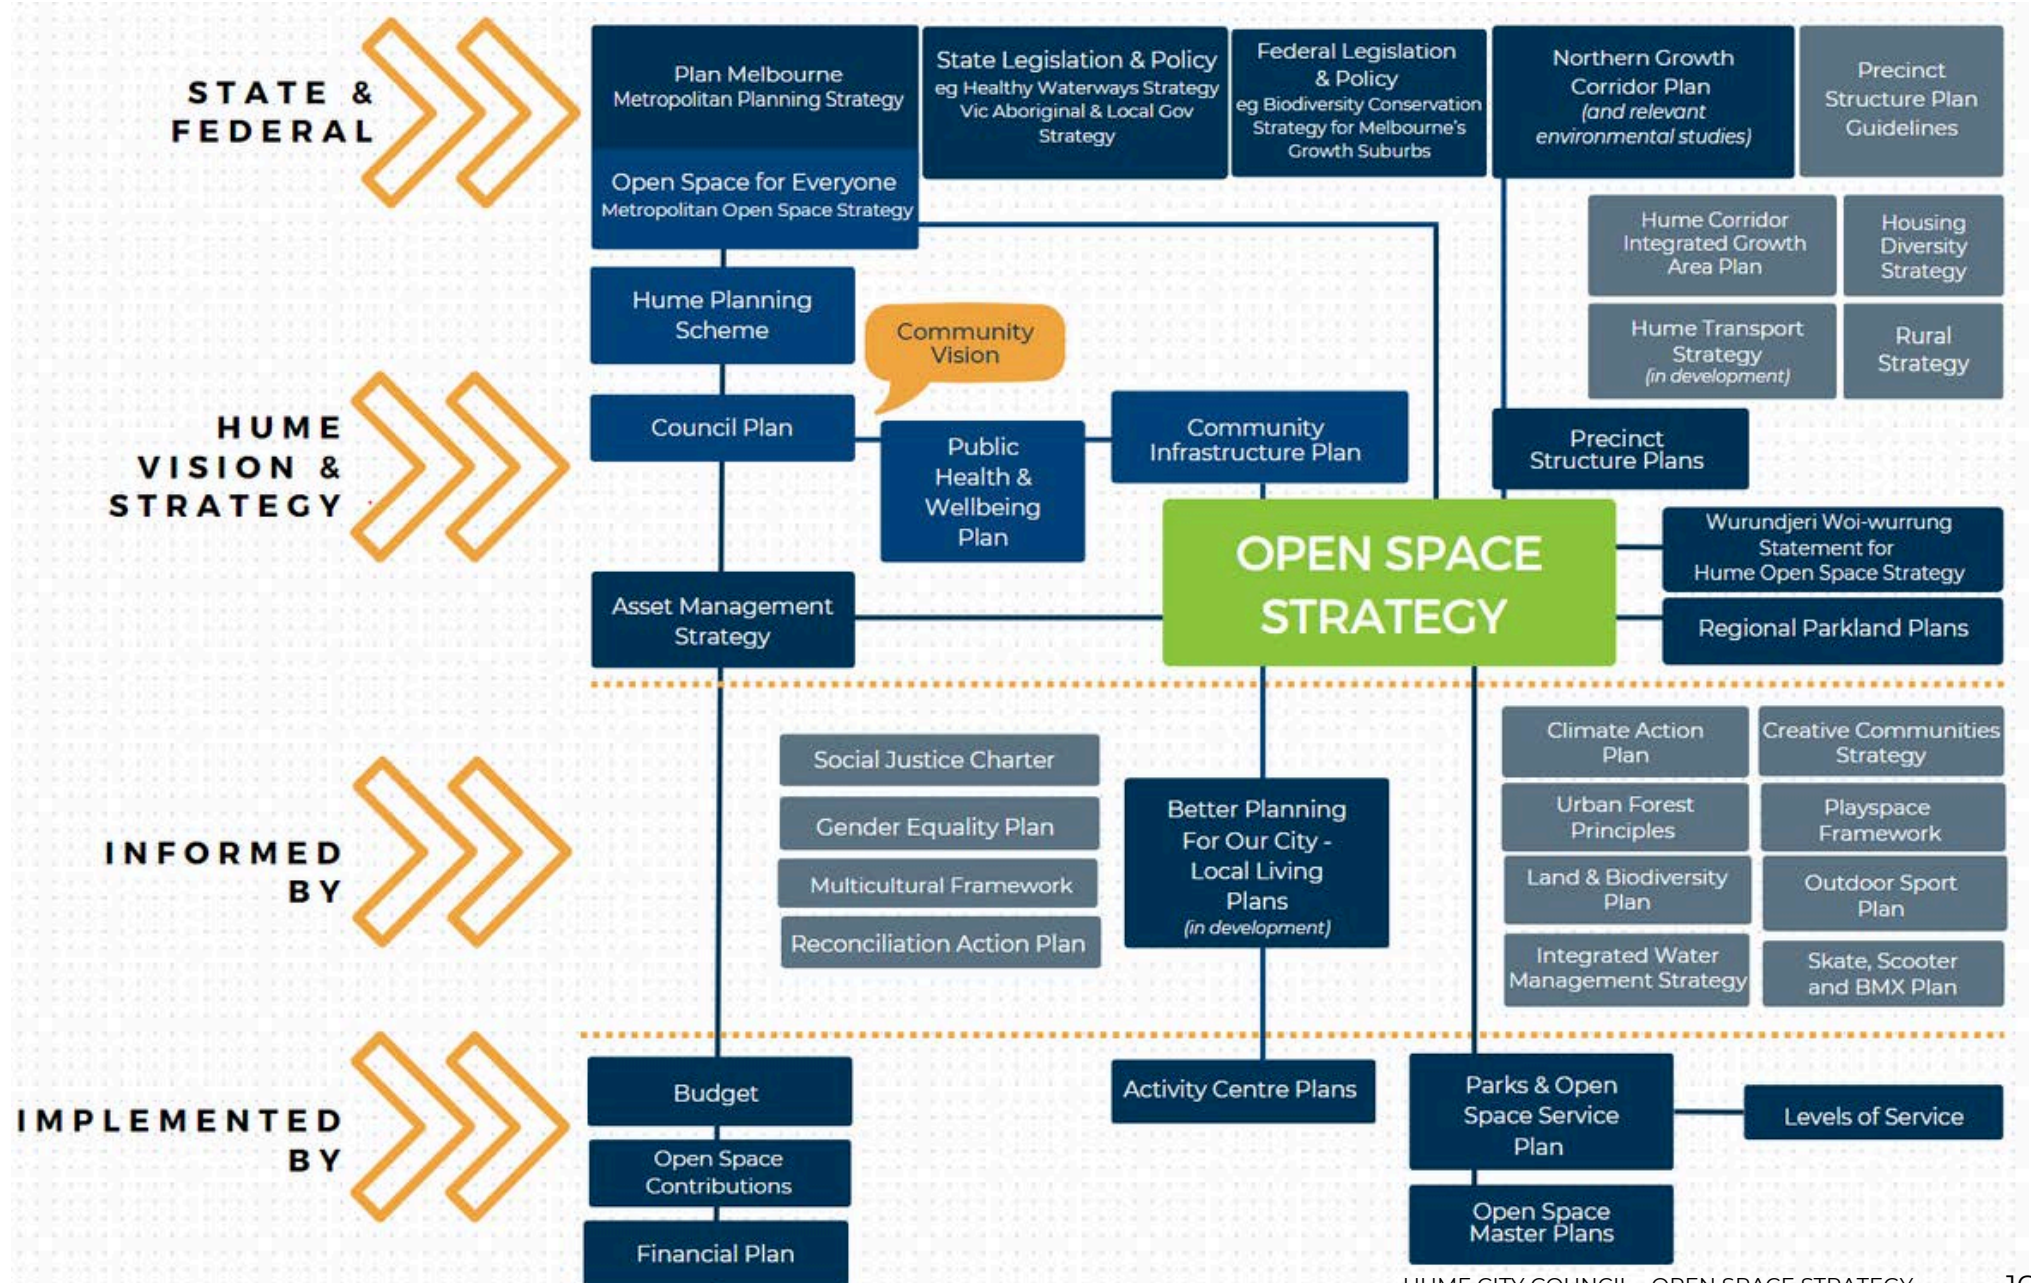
STATE & FEDERAL

Plan Melbourne
Metropolitan Planning Strategy

Open Space for Everyone
Metropolitan Open Space Strategy

State Legislation & Policy
eg Healthy Waterways Strategy
Vic Aboriginal & Local Gov Strategy

Federal Legislation & Policy
eg Biodiversity Conservation Strategy for Melbourne's Growth Suburbs

Northern Growth Corridor Plan
(and relevant environmental studies)

Precinct Structure Plan Guidelines

Hume Corridor Integrated Growth Area Plan

Housing Diversity Strategy

Hume Transport Strategy
(in development)

Rural Strategy

HUME VISION & STRATEGY

Hume Planning Scheme

Community Vision

Council Plan

Public Health & Wellbeing Plan

Community Infrastructure Plan

Precinct Structure Plans

Asset Management Strategy

OPEN SPACE STRATEGY

Wurundjeri Woi-wurrung Statement for Hume Open Space Strategy

Regional Parkland Plans

INFORMED BY

Social Justice Charter

Gender Equality Plan

Multicultural Framework

Reconciliation Action Plan

Better Planning For Our City - Local Living Plans
(in development)

Climate Action Plan

Creative Communities Strategy

Urban Forest Principles

Playspace Framework

Land & Biodiversity Plan

Outdoor Sport Plan

Integrated Water Management Strategy

Skate, Scooter and BMX Plan

IMPLEMENTED BY

Budget

Open Space Contributions

Financial Plan

Activity Centre Plans

Parks & Open Space Service Plan

Levels of Service

Open Space Master Plans

HUME CITY COUNCIL - OPEN SPACE STRATEGY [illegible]